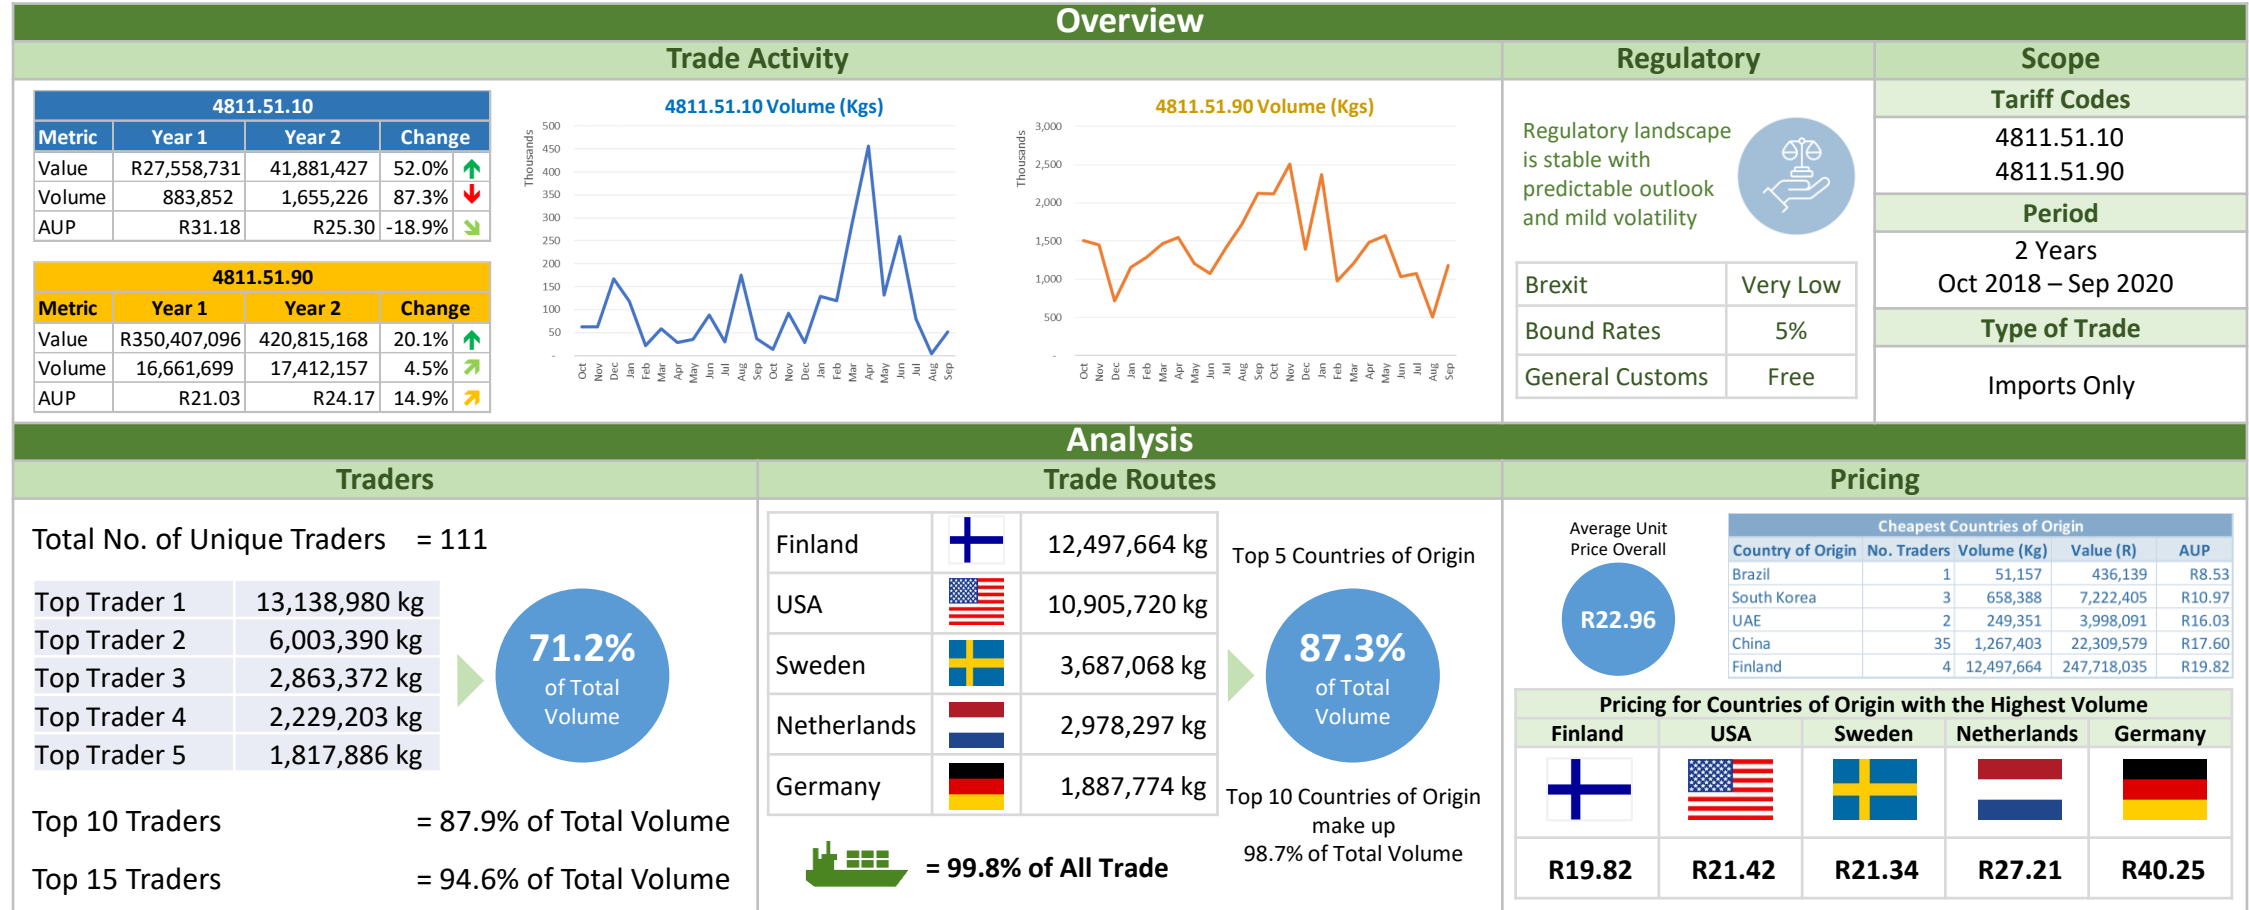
Overview

Trade Activity

| 4811.51.10 | | | |
|---|---|---|---|
| Metric | Year 1 | Year 2 | Change |
| Value | R27,558,731 | 41,881,427 | 52.0% |
| Volume | 883,852 | 1,655,226 | 87.3% |
| AUP | R31.18 | R25.30 | -18.9% |

| 4811.51.90 | | | |
|---|---|---|---|
| Metric | Year 1 | Year 2 | Change |
| Value | R350,407,096 | 420,815,168 | 20.1% |
| Volume | 16,661,699 | 17,412,157 | 4.5% |
| AUP | R21.03 | R24.17 | 14.9% |

4811.51.10 Volume (Kgs)
Thousands
500 450 400 350 300 250 200 150 100 50 -
Oct Nov Dec Jan Feb Mar Apr May Jun Jul Aug Sep Oct Nov Dec Jan Feb Mar Apr May Jun Jul Aug Sep

4811.51.90 Volume (Kgs)
Thousands
3,000 2,500 2,000 1,500 1,000 500 -
Oct Nov Dec Jan Feb Mar Apr May Jun Jul Aug Sep Oct Nov Dec Jan Feb Mar Apr May Jun Jul Aug Sep

Regulatory

Regulatory landscape is stable with predictable outlook and mild volatility

| Brexit | Very Low |
|---|---|
| Bound Rates | 5% |
| General Customs | Free |

Scope

Tariff Codes
4811.51.10
4811.51.90
Period
2 Years
Oct 2018 – Sep 2020
Type of Trade
Imports Only

Analysis

Traders

Total No. of Unique Traders = 111

| Top Trader 1 | 13,138,980 kg |
|---|---|
| Top Trader 2 | 6,003,390 kg |
| Top Trader 3 | 2,863,372 kg |
| Top Trader 4 | 2,229,203 kg |
| Top Trader 5 | 1,817,886 kg |

71.2% of Total Volume

Top 10 Traders = 87.9% of Total Volume

Top 15 Traders = 94.6% of Total Volume

Trade Routes

| Finland | 12,497,664 kg |
|---|---|
| USA | 10,905,720 kg |
| Sweden | 3,687,068 kg |
| Netherlands | 2,978,297 kg |
| Germany | 1,887,774 kg |

Top 5 Countries of Origin

87.3% of Total Volume

Top 10 Countries of Origin make up 98.7% of Total Volume

= 99.8% of All Trade

Pricing

Average Unit Price Overall

R22.96

| Cheapest Countries of Origin | | | | |
|---|---|---|---|---|
| Country of Origin | No. Traders | Volume (Kg) | Value (R) | AUP |
| Brazil | 1 | 51,157 | 436,139 | R8.53 |
| South Korea | 3 | 658,388 | 7,222,405 | R10.97 |
| UAE | 2 | 249,351 | 3,998,091 | R16.03 |
| China | 35 | 1,267,403 | 22,309,579 | R17.60 |
| Finland | 4 | 12,497,664 | 247,718,035 | R19.82 |

Pricing for Countries of Origin with the Highest Volume

| Finland | USA | Sweden | Netherlands | Germany |
|---|---|---|---|---|
| R19.82 | R21.42 | R21.34 | R27.21 | R40.25 |